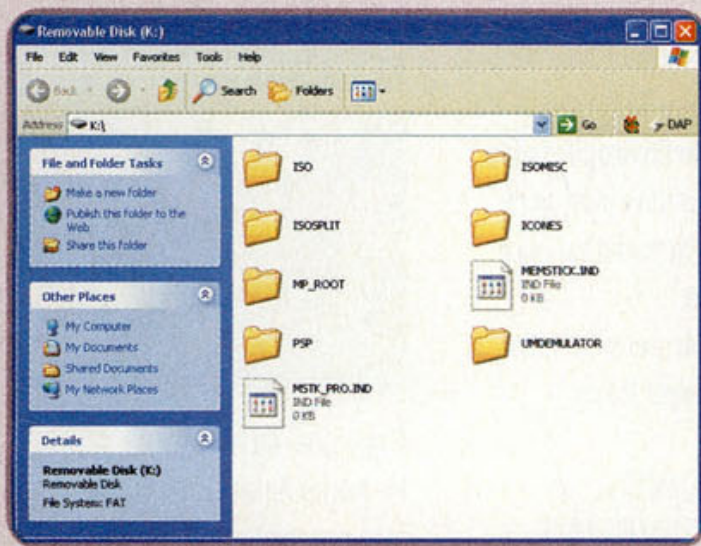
Removable Disk (K:)

File Edit View Favorites Tools Help

Back Search Folders

Address K:\ Go DAP

File and Folder Tasks

Make a new folder
Publish this folder to the Web
Share this folder

Other Places

My Computer
My Documents
Shared Documents
My Network Places

Details

Removable Disk (K:)
Removable Disk
File System: FAT

ISO
ISOMISC
ISOSPLIT
ICONES
MP_ROOT
MEMSTICK.IND
IND File
0 KB
PSP
UMDEMULATOR
MSTK_PRO.IND
IND File
0 KB